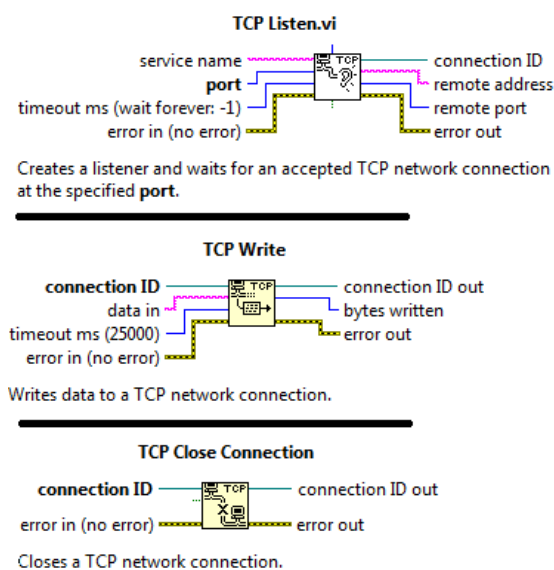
**TCP Listen.vi**

service name
**port**
timeout ms (wait forever: -1)
error in (no error)

TCP

connection ID
remote address
remote port
error out

Creates a listener and waits for an accepted TCP network connection at the specified **port**.

**TCP Write**

**connection ID**
data in
timeout ms (25000)
error in (no error)

TCP

connection ID out
bytes written
error out

Writes data to a TCP network connection.

**TCP Close Connection**

**connection ID**
error in (no error)

TCP

connection ID out
error out

Closes a TCP network connection.